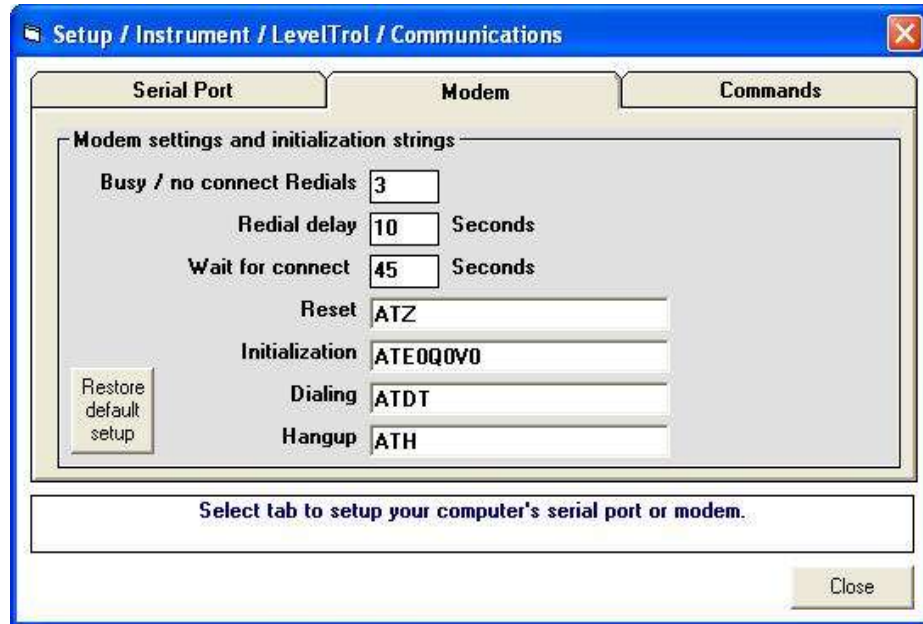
Setup / Instrument / LevelTrol / Communications

Serial Port
Modem
Commands

Modem settings and initialization strings

Busy / no connect Redials 3
Redial delay 10 Seconds
Wait for connect 45 Seconds
Reset ATZ
Initialization ATE0Q0V0
Dialing ATDT
Hangup ATH

Restore default setup

Select tab to setup your computer's serial port or modem.

Close